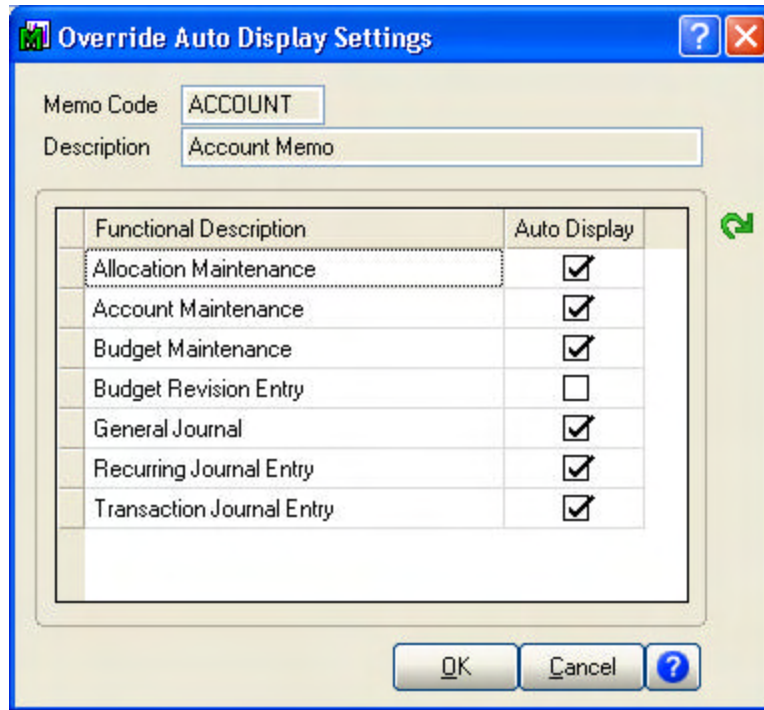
Override Auto Display Settings

Memo Code ACCOUNT
Description Account Memo

| Functional Description | Auto Display |
|---|---|
| Allocation Maintenance | ☑ |
| Account Maintenance | ☑ |
| Budget Maintenance | ☑ |
| Budget Revision Entry | ☐ |
| General Journal | ☑ |
| Recurring Journal Entry | ☑ |
| Transaction Journal Entry | ☑ |

OK Cancel